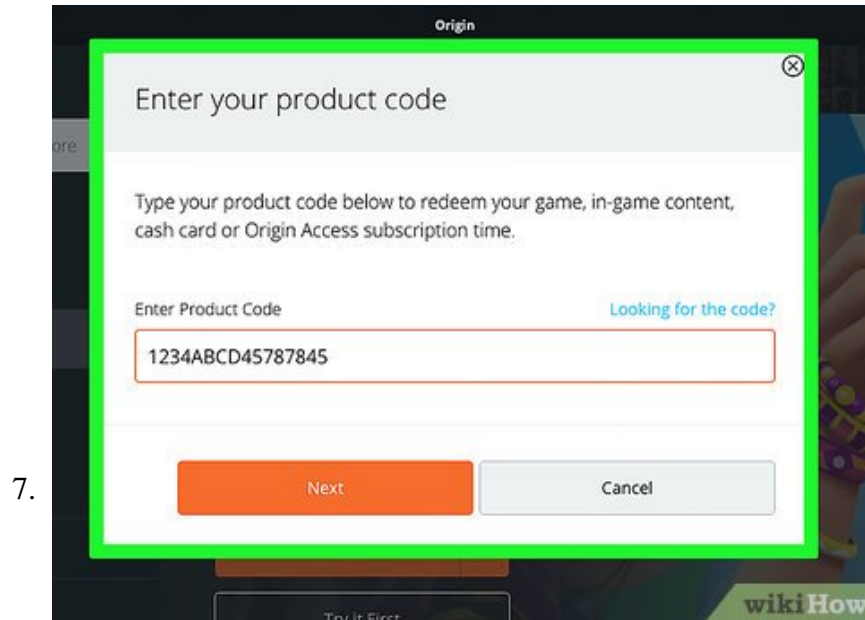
Origin

ore

Enter your product code

Type your product code below to redeem your game, in-game content, cash card or Origin Access subscription time.

Enter Product Code

Looking for the code?

1234ABCD45787845

7.

Next

Cancel

Try it First

wikiHow